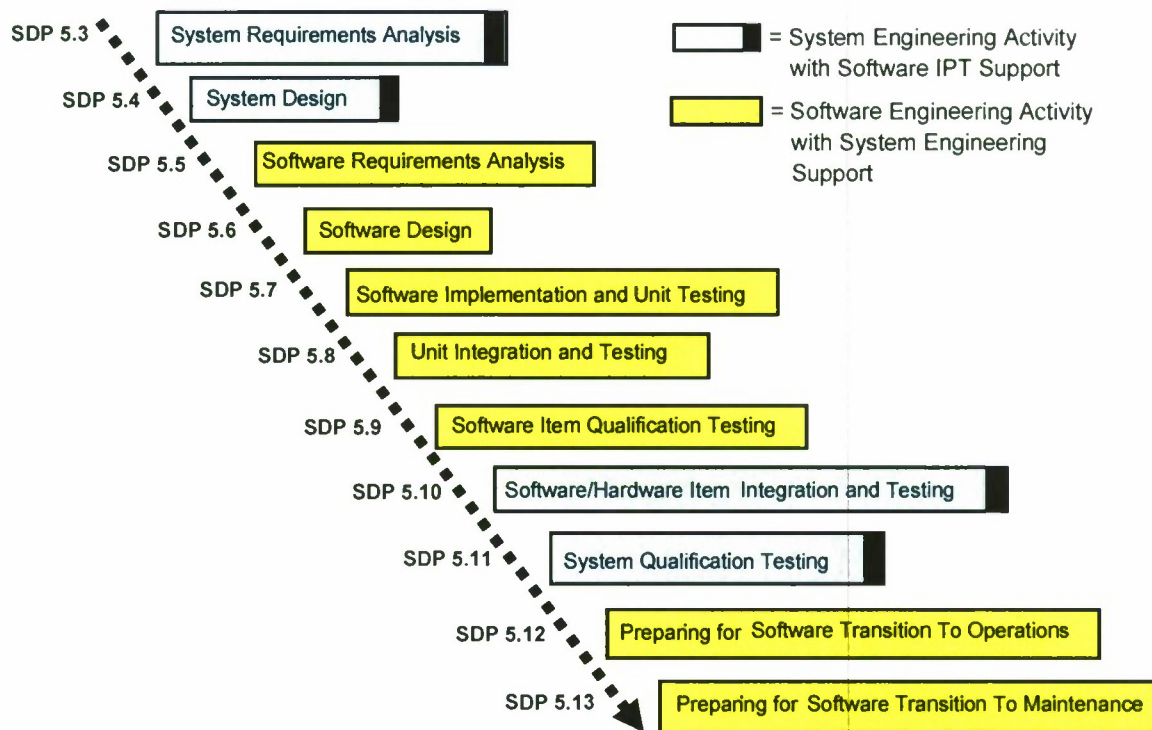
SDP 5.3 System Requirements Analysis

= System Engineering Activity with Software IPT Support

SDP 5.4 System Design

= Software Engineering Activity with System Engineering Support

SDP 5.5 Software Requirements Analysis

SDP 5.6 Software Design

SDP 5.7 Software Implementation and Unit Testing

SDP 5.8 Unit Integration and Testing

SDP 5.9 Software Item Qualification Testing

SDP 5.10 Software/Hardware Item Integration and Testing

SDP 5.11 System Qualification Testing

SDP 5.12 Preparing for Software Transition To Operations

SDP 5.13 Preparing for Software Transition To Maintenance